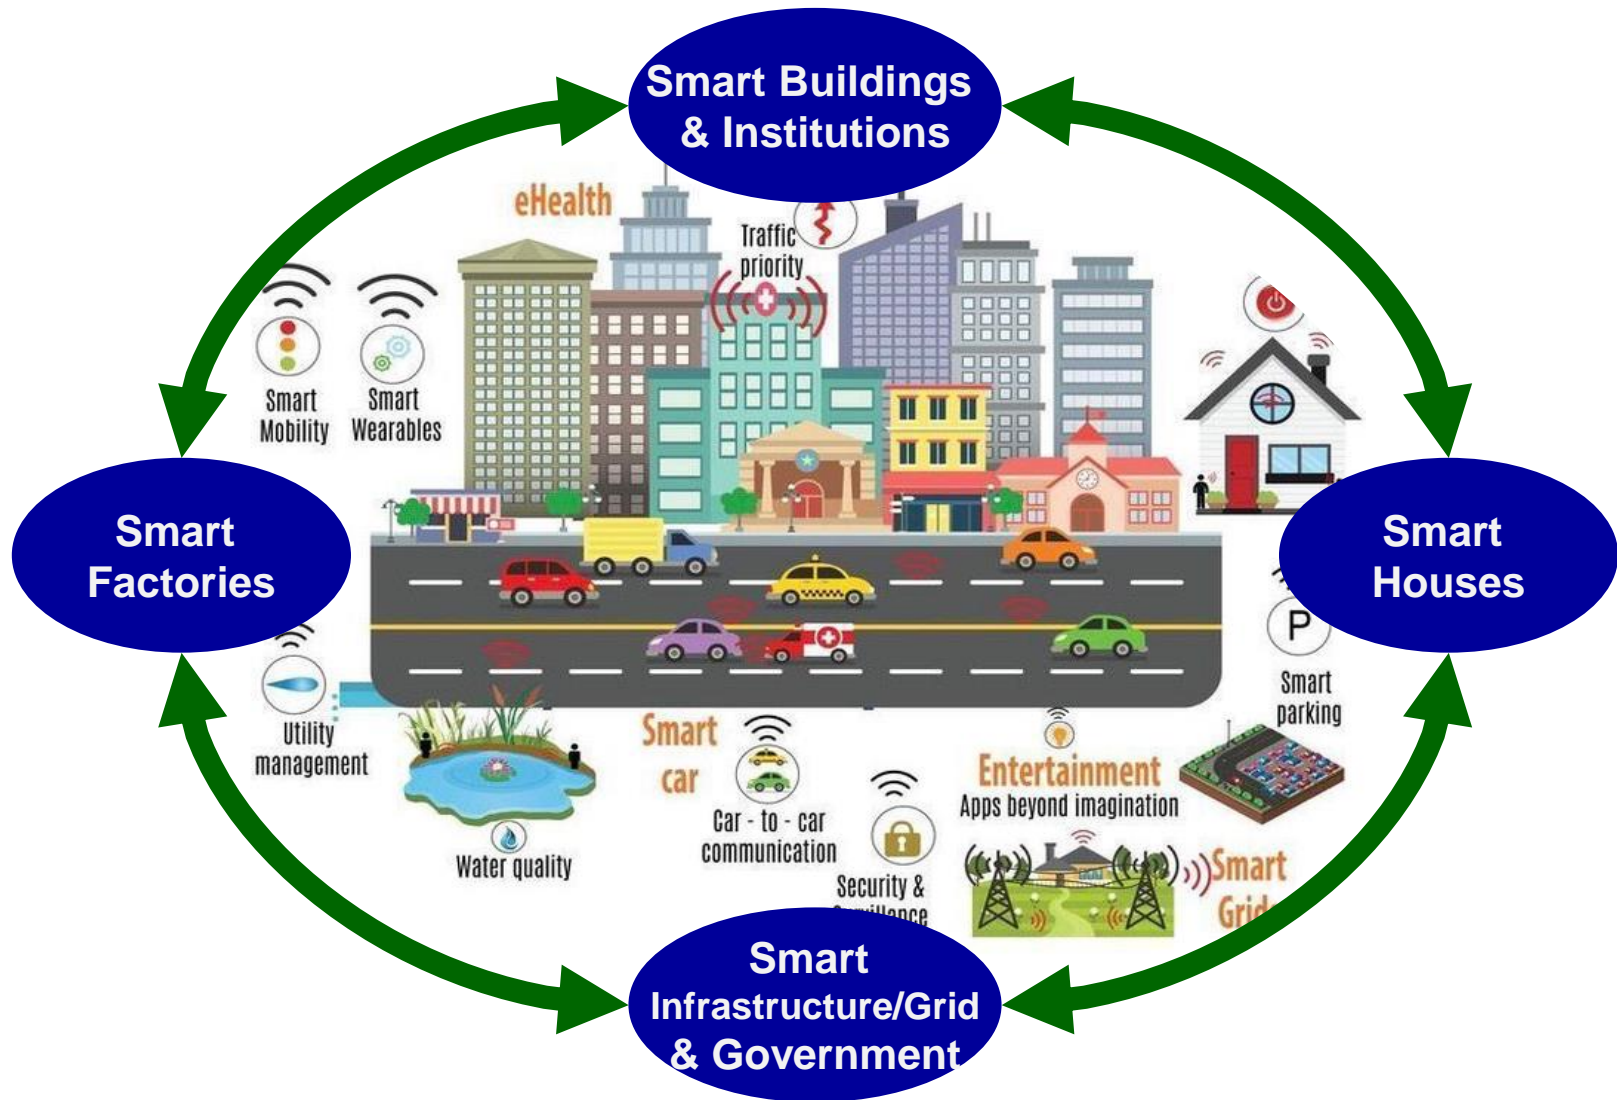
Smart Buildings & Institutions

eHealth

Traffic priority

Smart Mobility

Smart Wearables

Smart Factories

Smart Houses

Utility management

Water quality

Smart car

Car - to - car communication

Security & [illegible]

Entertainment
Apps beyond imagination

Smart parking

Smart Grid

Smart Infrastructure/Grid & Government